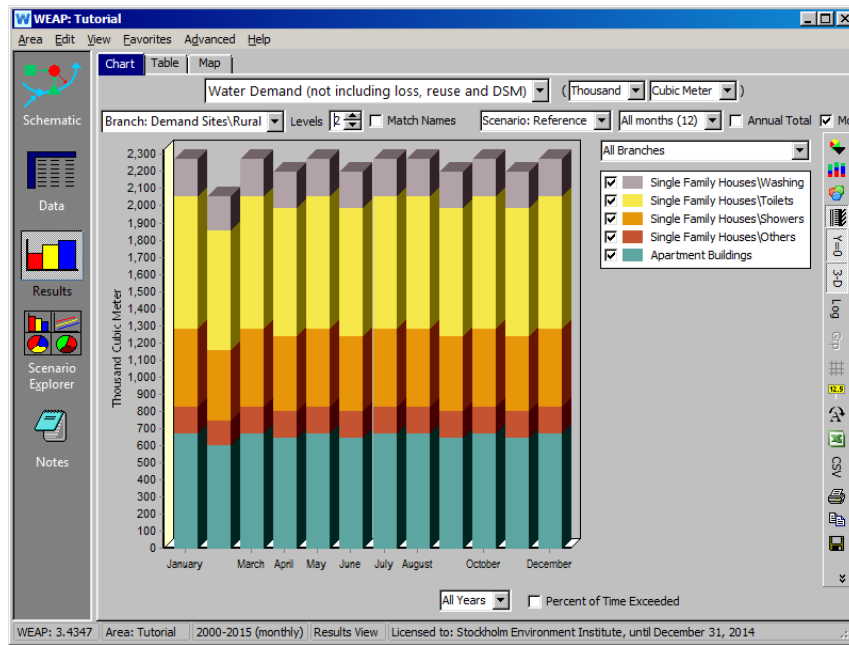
WEAP: Tutorial

Area Edit View Favorites Advanced Help

Schematic

Data

Results

Scenario Explorer

Notes

Chart Table Map

Water Demand (not including loss, reuse and DSM) ( Thousand Cubic Meter )

Branch: Demand Sites\Rural Levels 2 Match Names Scenario: Reference All months (12) Annual Total Mo

All Branches

Single Family Houses\Washing
Single Family Houses\Toilets
Single Family Houses\Showers
Single Family Houses\Others
Apartment Buildings

Thousand Cubic Meter

2,300
2,200
2,100
2,000
1,900
1,800
1,700
1,600
1,500
1,400
1,300
1,200
1,100
1,000
900
800
700
600
500
400
300
200
100
0

January March April May June July August October December

=0
3-D
Log
12.5
CSV

All Years Percent of Time Exceeded

WEAP: 3.4347 Area: Tutorial 2000-2015 (monthly) Results View Licensed to: Stockholm Environment Institute, until December 31, 2014